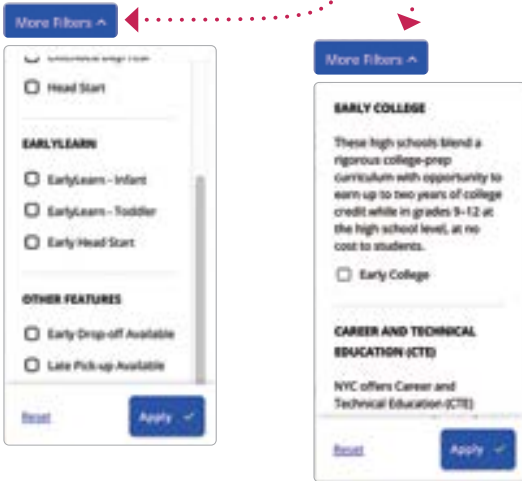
More Filters ^

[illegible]

Head Start

EARLYLEARN

EarlyLearn - Infant

EarlyLearn - Toddler

Early Head Start

OTHER FEATURES

Early Drop-off Available

Late Pick-up Available

Reset

Apply ✓

More Filters ^

EARLY COLLEGE

These high schools blend a rigorous college-prep curriculum with opportunity to earn up to two years of college credit while in grades 9-12 at the high school level, at no cost to students.

Early College

CAREER AND TECHNICAL EDUCATION (CTE)

NYC offers Career and Technical Education (CTE)

Reset

Apply ✓